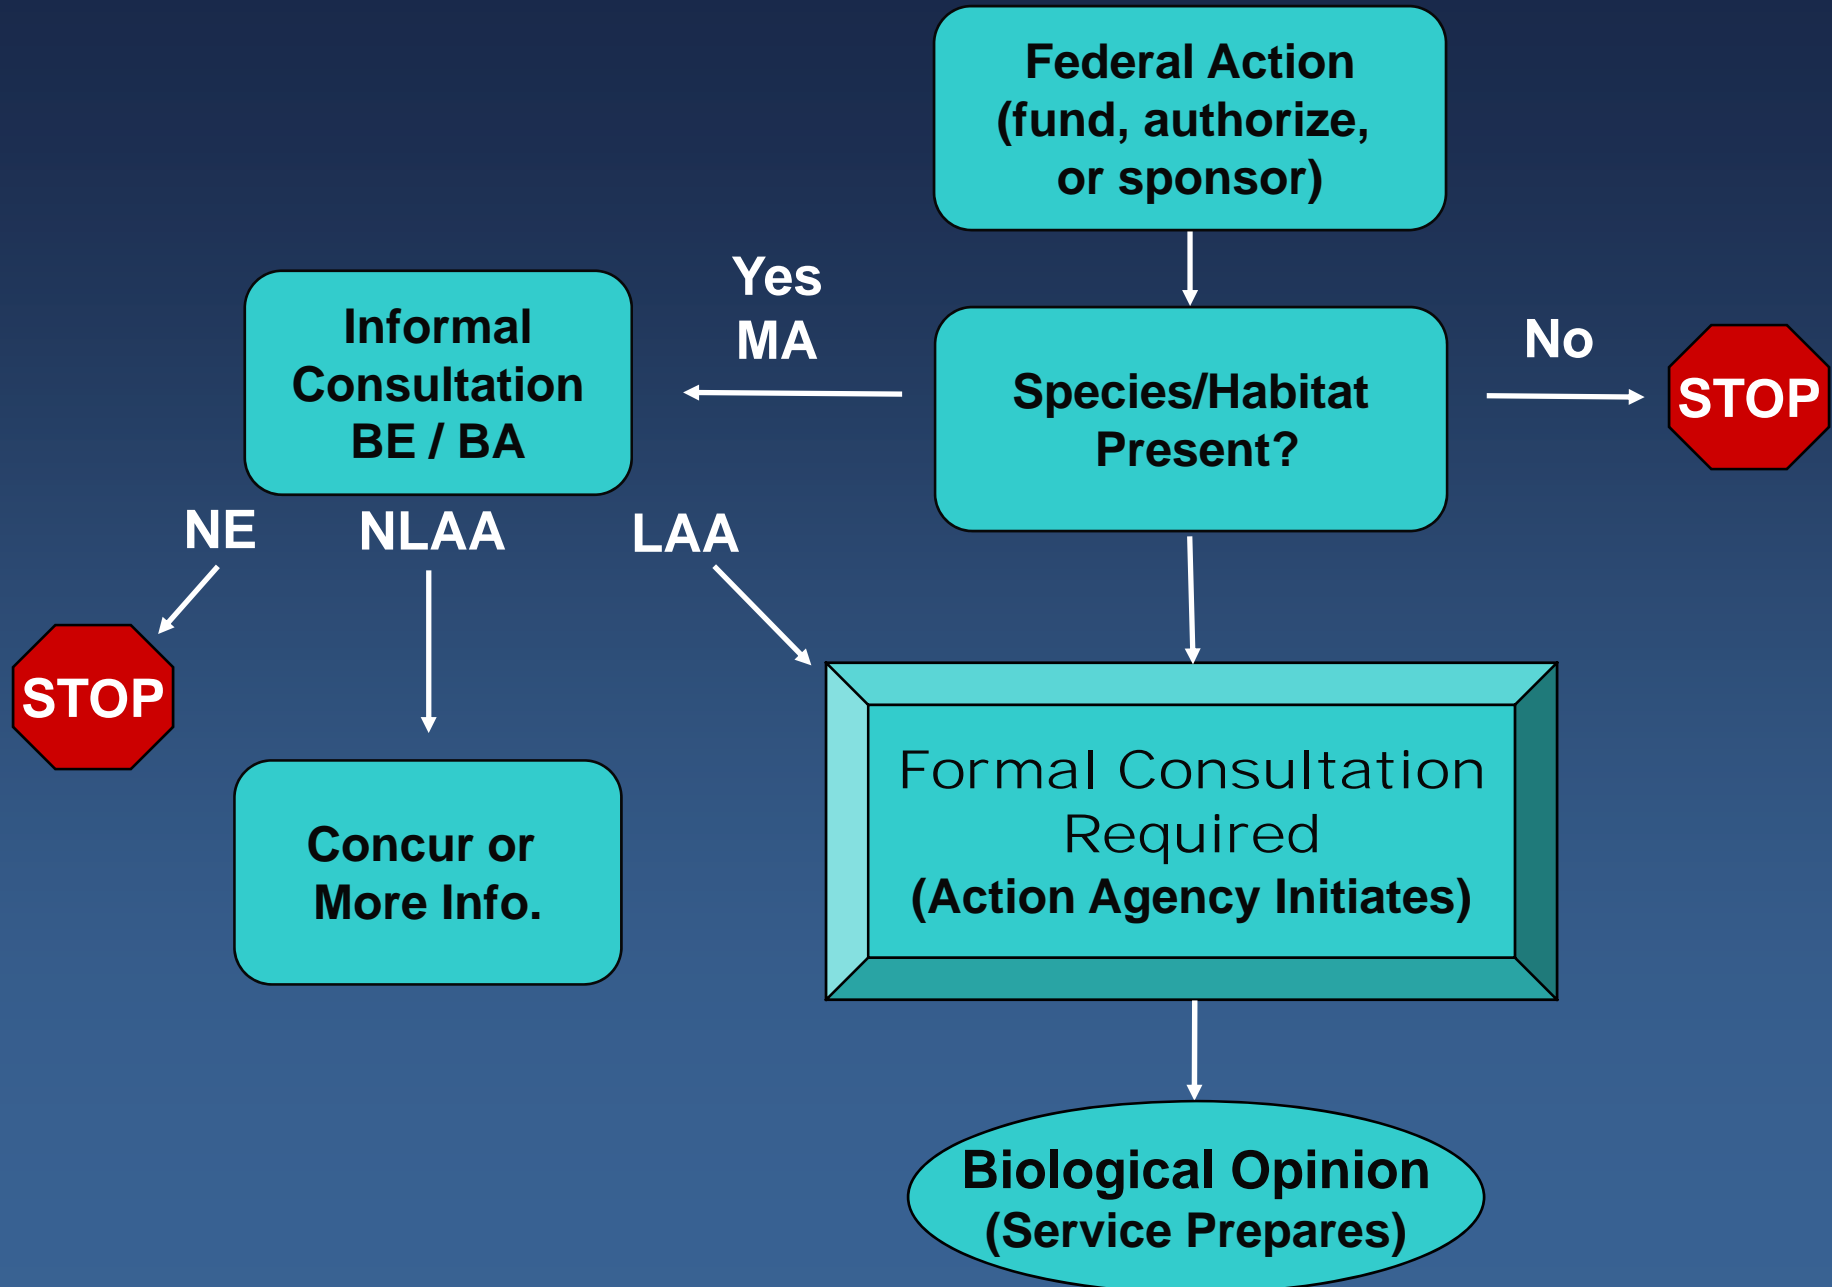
Federal Action (fund, authorize, or sponsor)

Yes
MA

Informal Consultation BE / BA

Species/Habitat Present?

No

STOP

NE

NLAA

LAA

STOP

Concur or More Info.

Formal Consultation Required (Action Agency Initiates)

Biological Opinion (Service Prepares)